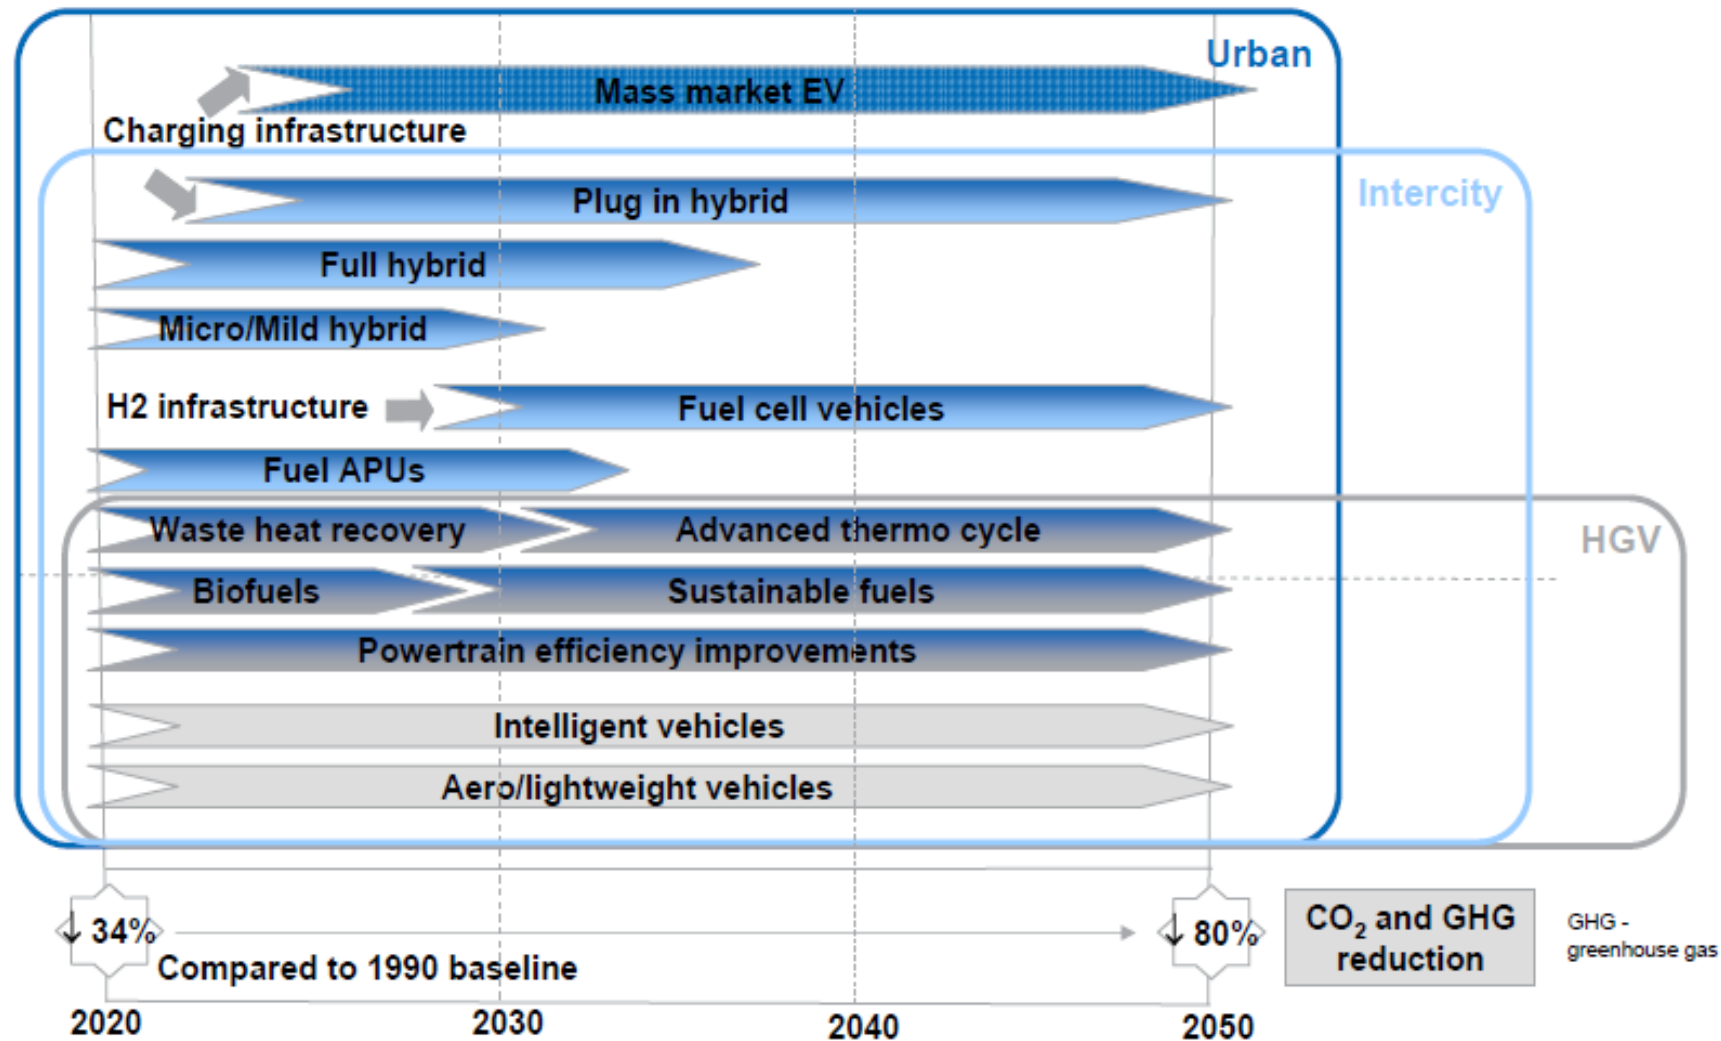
Urban

Mass market EV

Charging infrastructure

Intercity

Plug in hybrid

Full hybrid

Micro/Mild hybrid

H2 infrastructure

Fuel cell vehicles

Fuel APUs

HGV

Waste heat recovery

Advanced thermo cycle

Biofuels

Sustainable fuels

Powertrain efficiency improvements

Intelligent vehicles

Aero/lightweight vehicles

↓ 34%

Compared to 1990 baseline

↓ 80%

$CO_2$ and GHG reduction

GHG - greenhouse gas

2020

2030

2040

2050